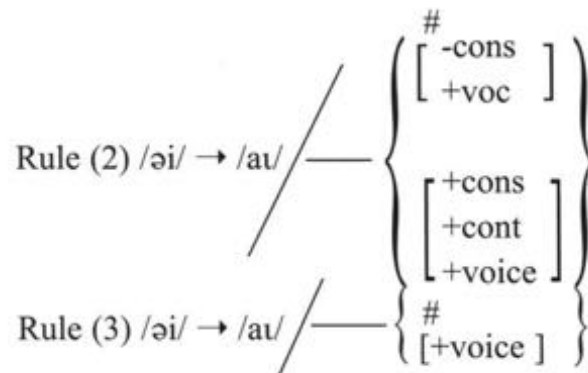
Rule (2) /əi/ → /aɪ/ / —— $\left\{ \begin{matrix} \# \\ \begin{bmatrix} \text{-cons} \\ \text{+voc} \end{bmatrix} \\ \begin{bmatrix} \text{+cons} \\ \text{+cont} \\ \text{+voice} \end{bmatrix} \end{matrix} \right\}$

Rule (3) /əi/ → /aɪ/ / —— $\left\{ \begin{matrix} \# \\ [\text{+voice}] \end{matrix} \right\}$